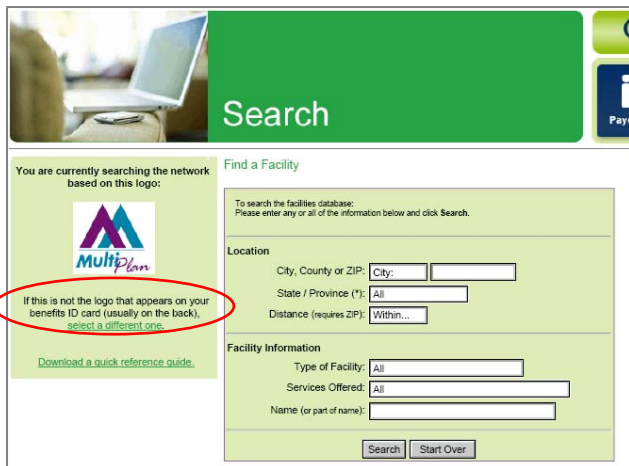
Search

Pay

You are currently searching the network based on this logo:

MultiPlan

If this is not the logo that appears on your benefits ID card (usually on the back), select a different one.

Download a quick reference guide.

Find a Facility

To search the facilities database:
Please enter any or all of the information below and click Search.

Location

City, County or ZIP: City:

State / Province (*): All

Distance (requires ZIP): Within...

Facility Information

Type of Facility: All

Services Offered: All

Name (or part of name):

Search Start Over